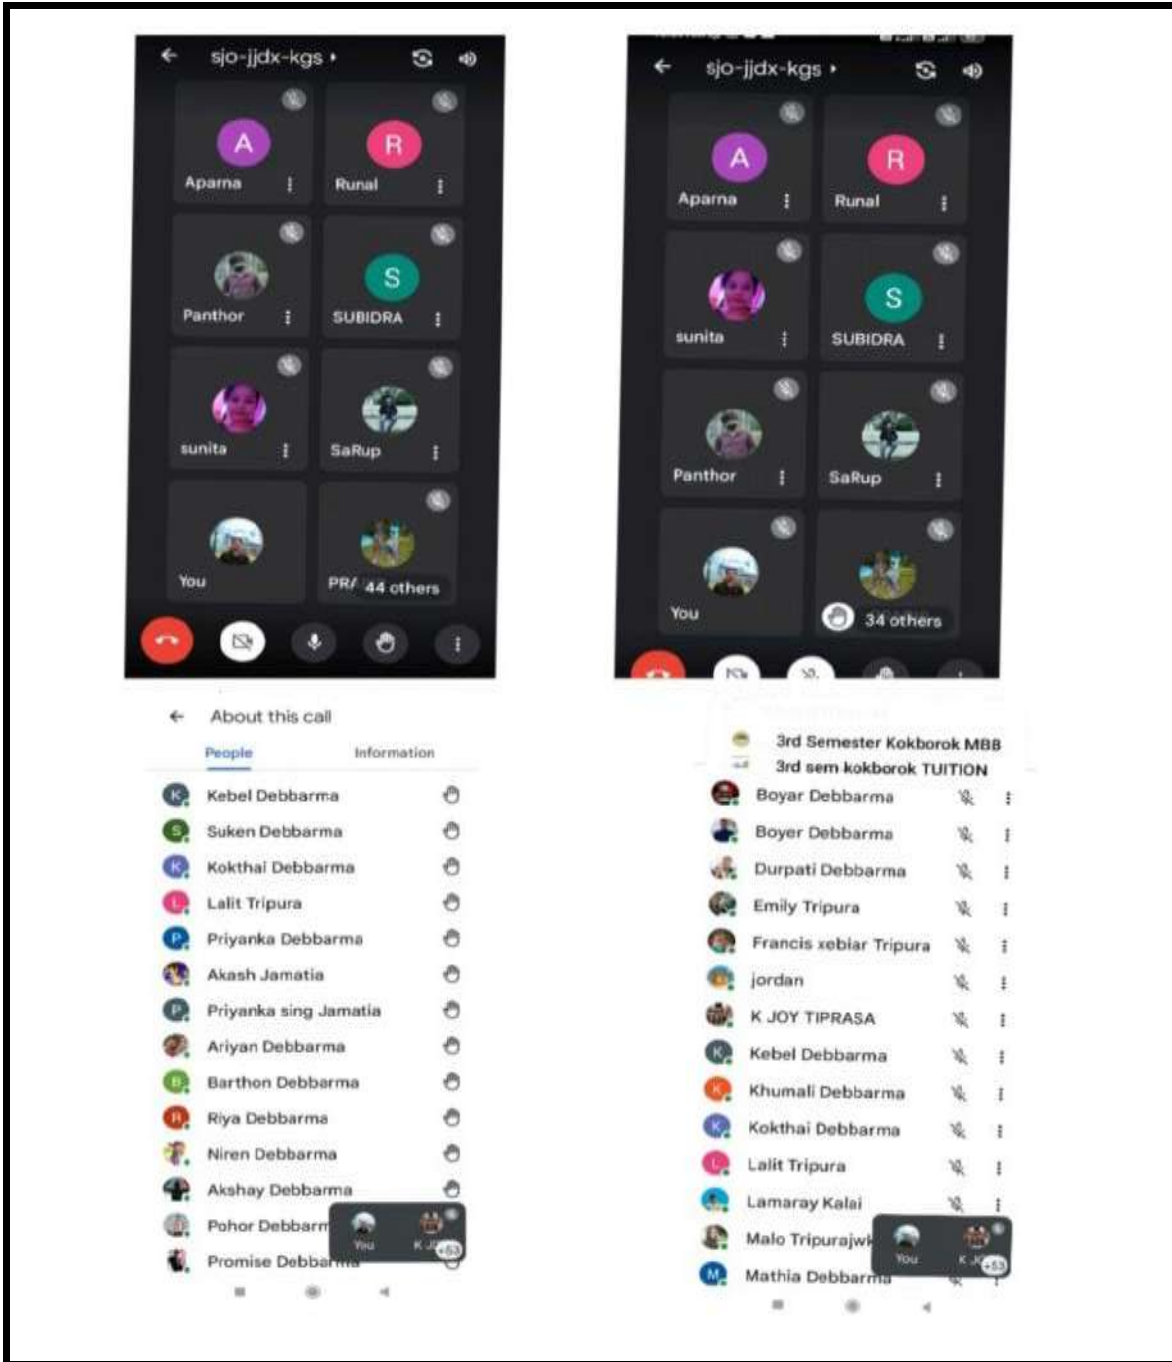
sjo-jjdx-kgs

A
Aparna

R
Runal

Panthor

S
SUBIDRA

sunita

SaRup

You

PR/ 44 others

About this call

People

Information

Kebel Debbarma
Suken Debbarma
Kokthai Debbarma
Lalit Tripura
Priyanka Debbarma
Akash Jamatia
Priyanka sing Jamatia
Ariyan Debbarma
Barthon Debbarma
Riya Debbarma
Niren Debbarma
Akshay Debbarma
Pohor Debbarm
Promise Debbarma

You
K J
+53

sjo-jjdx-kgs

A
Aparna

R
Runal

sunita

S
SUBIDRA

Panthor

SaRup

You

34 others

3rd Semester Kokborok MBB
3rd sem kokborok TUITION

Boyar Debbarma
Boyer Debbarma
Durpati Debbarma
Emily Tripura
Francis xebiar Tripura
jordan
K JOY TIPRASA
Kebel Debbarma
Khumali Debbarma
Kokthai Debbarma
Lalit Tripura
Lamaray Kalai
Malo Tripurajw
Mathia Debbarma

You
K J
+53